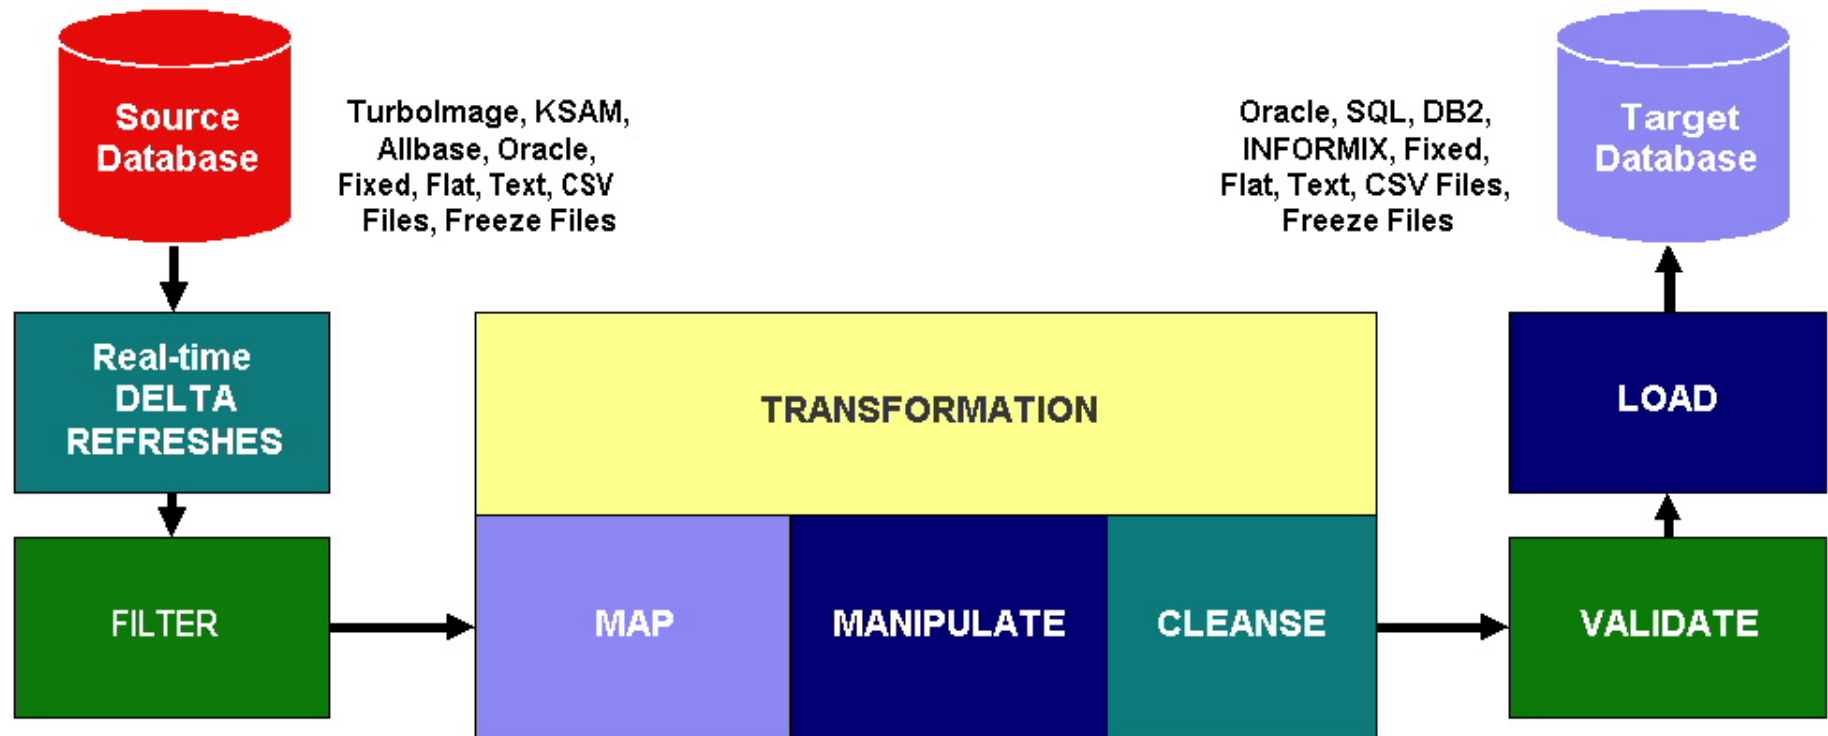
Source Database

TurboImage, KSAM, Allbase, Oracle, Fixed, Flat, Text, CSV Files, Freeze Files

Oracle, SQL, DB2, INFORMIX, Fixed, Flat, Text, CSV Files, Freeze Files

Target Database

Real-time DELTA REFRESHES

TRANSFORMATION

LOAD

FILTER

MAP

MANIPULATE

CLEANSE

VALIDATE